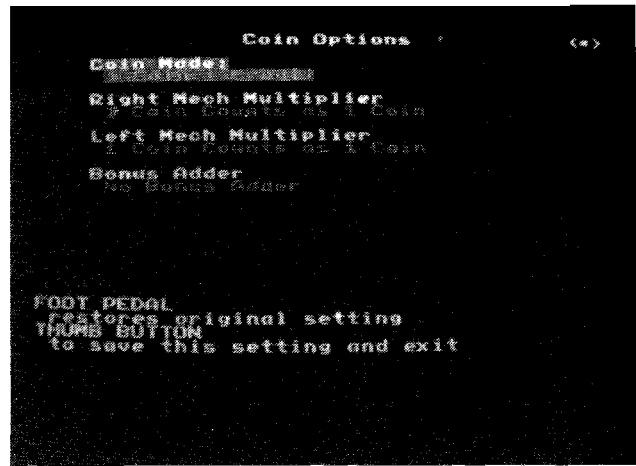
Coin Options

(*)

Coin Mode:
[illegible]

Right Mech Multiplier
1 Coin Counts as 1 Coin

Left Mech Multiplier
1 Coin Counts as 1 Coin

Bonus Adder
No Bonus Adder

FOOT PEDAL
restores original setting
THUMB BUTTON
to save this setting and exit